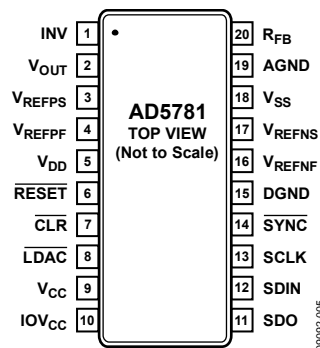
INV 1
$V_{OUT}$ 2
$V_{REFPS}$ 3
$V_{REFPF}$ 4
$V_{DD}$ 5
$\overline{RESET}$ 6
$\overline{CLR}$ 7
$\overline{LDAC}$ 8
$V_{CC}$ 9
$IOV_{CC}$ 10

AD5781
TOP VIEW
(Not to Scale)

20 $R_{FB}$
19 AGND
18 $V_{SS}$
17 $V_{REFNS}$
16 $V_{REFNF}$
15 DGND
14 $\overline{SYNC}$
13 SCLK
12 SDIN
11 SDO

08802-005